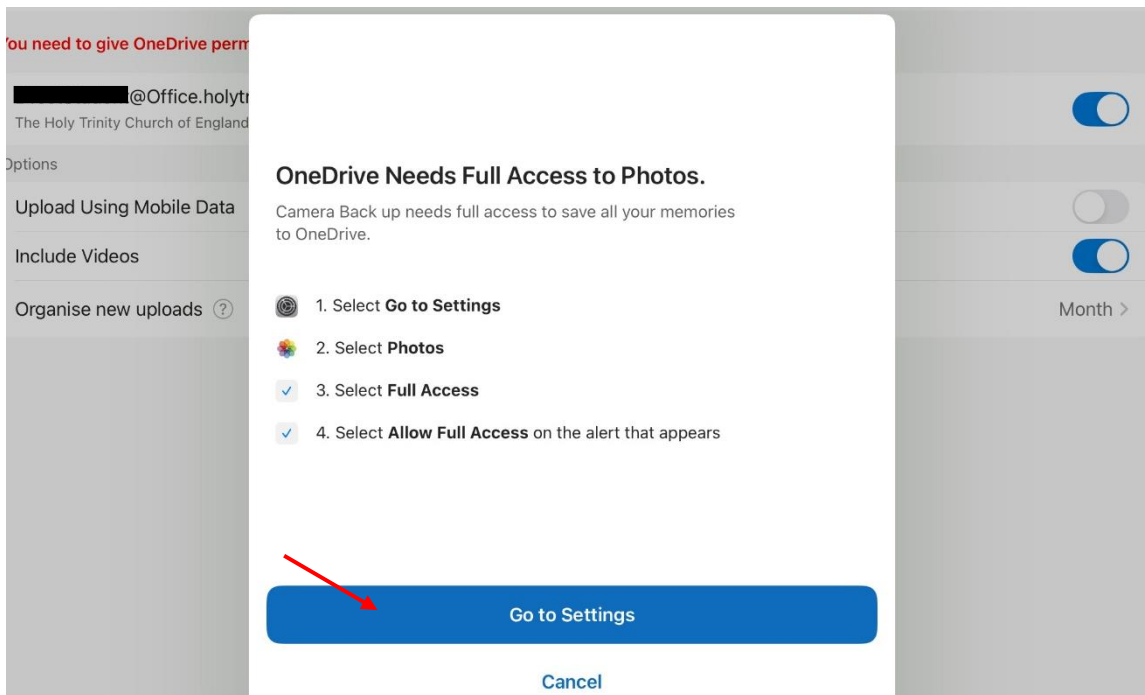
'ou need to give OneDrive perm

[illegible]@Office.holytr
The Holy Trinity Church of England

Options

Upload Using Mobile Data

Include Videos

Organise new uploads ⓘ

Month >

OneDrive Needs Full Access to Photos.

Camera Back up needs full access to save all your memories to OneDrive.

1. Select **Go to Settings**

2. Select **Photos**

3. Select **Full Access**

4. Select **Allow Full Access** on the alert that appears

Go to Settings

Cancel